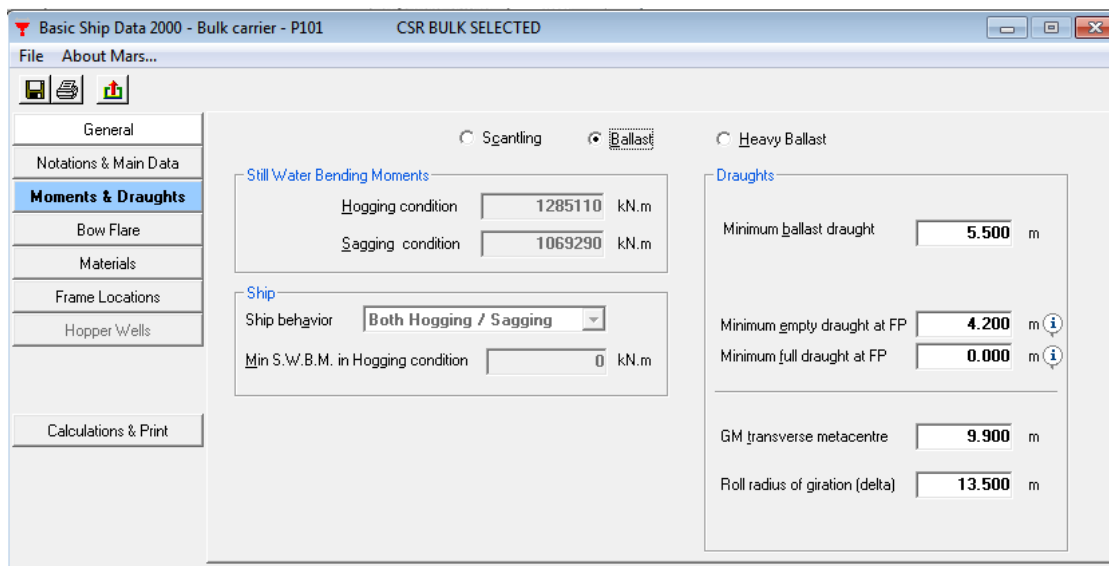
Basic Ship Data 2000 - Bulk carrier - P101 CSR BULK SELECTED

File About Mars...

General
Notations & Main Data
Moments & Draughts
Bow Flare
Materials
Frame Locations
Hopper Wells

Calculations & Print

Scantling Ballast Heavy Ballast

Still Water Bending Moments
Hogging condition 1285110 kN.m
Sagging condition 1069290 kN.m

Ship
Ship behavior Both Hogging / Sagging
Min S.W.B.M. in Hogging condition 0 kN.m

Draughts
Minimum ballast draught 5.500 m

Minimum empty draught at FP 4.200 m
Minimum full draught at FP 0.000 m

GM transverse metacentre 9.900 m

Roll radius of giration (delta) 13.500 m